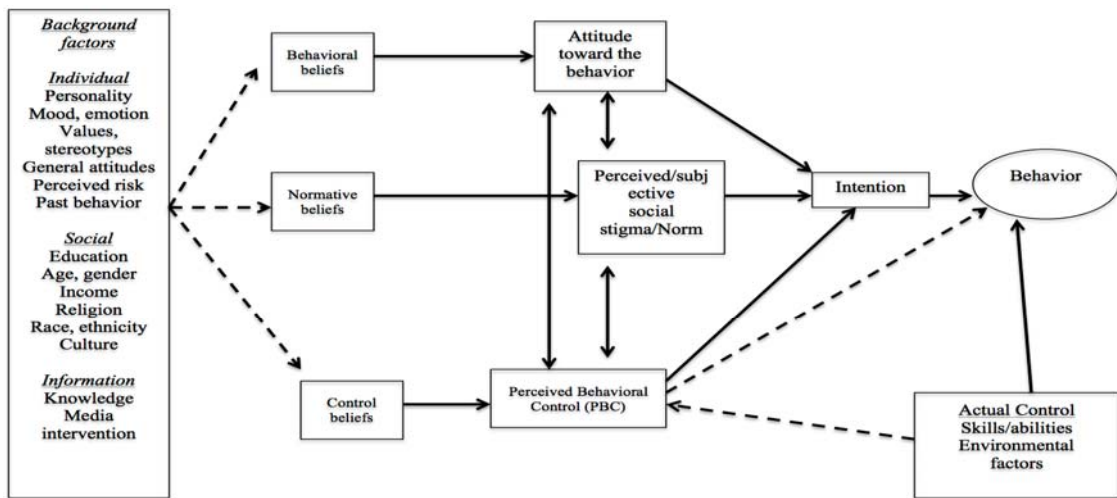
Background factors

Individual
Personality
Mood, emotion
Values, stereotypes
General attitudes
Perceived risk
Past behavior

Social
Education
Age, gender
Income
Religion
Race, ethnicity
Culture

Information
Knowledge
Media
intervention

Behavioral beliefs

Normative beliefs

Control beliefs

Attitude toward the behavior

Perceived/subjective social stigma/Norm

Perceived Behavioral Control (PBC)

Intention

Behavior

Actual Control
Skills/abilities
Environmental factors